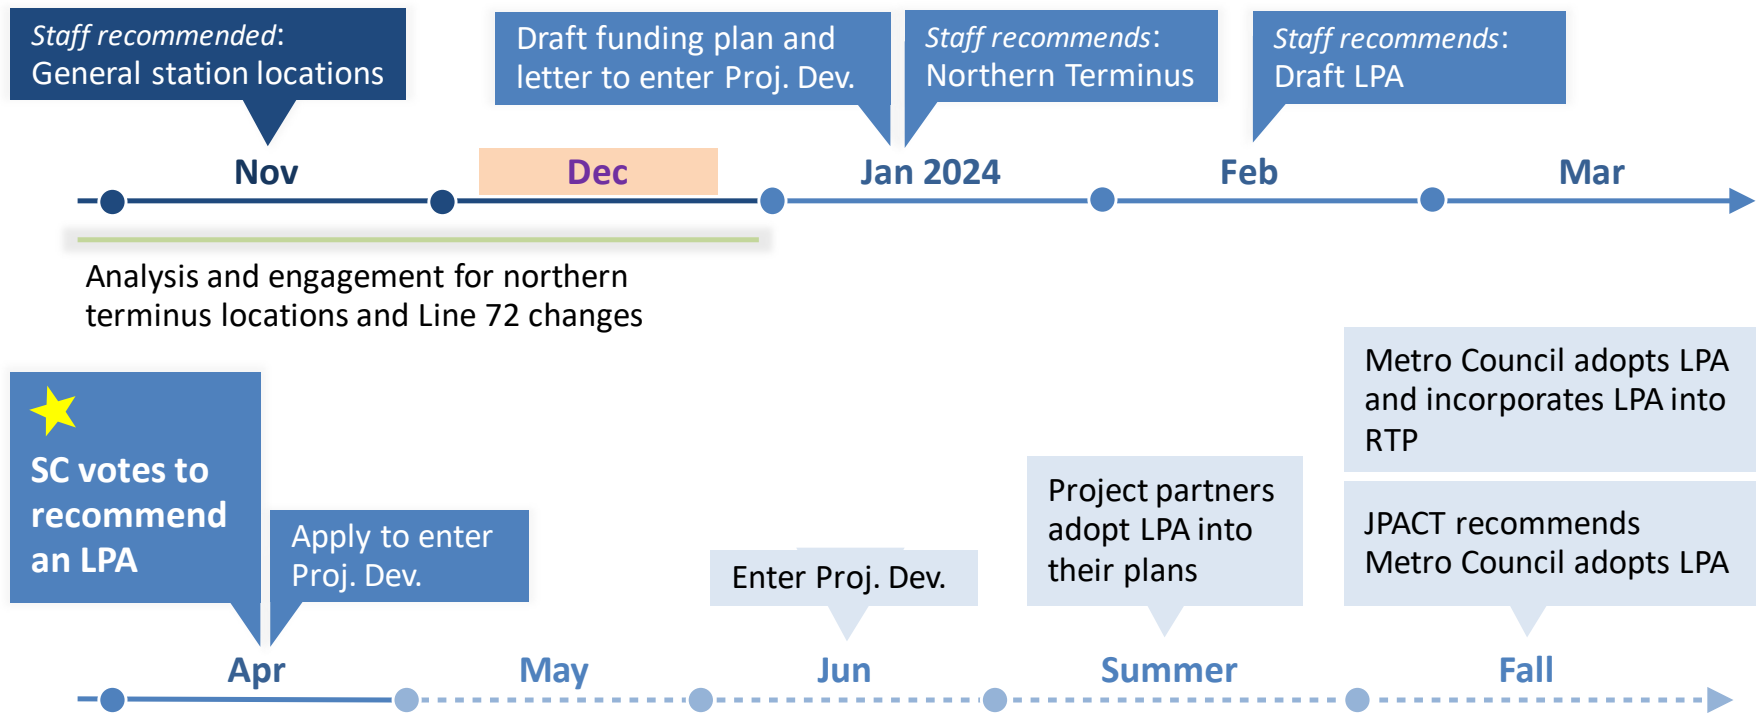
Staff recommended: General station locations

Draft funding plan and letter to enter Proj. Dev.

Staff recommends: Northern Terminus

Staff recommends: Draft LPA

Nov

Dec

Jan 2024

Feb

Mar

Analysis and engagement for northern terminus locations and Line 72 changes

SC votes to recommend an LPA

Apply to enter Proj. Dev.

Enter Proj. Dev.

Project partners adopt LPA into their plans

Metro Council adopts LPA and incorporates LPA into RTP

JPACT recommends Metro Council adopts LPA

Apr

May

Jun

Summer

Fall